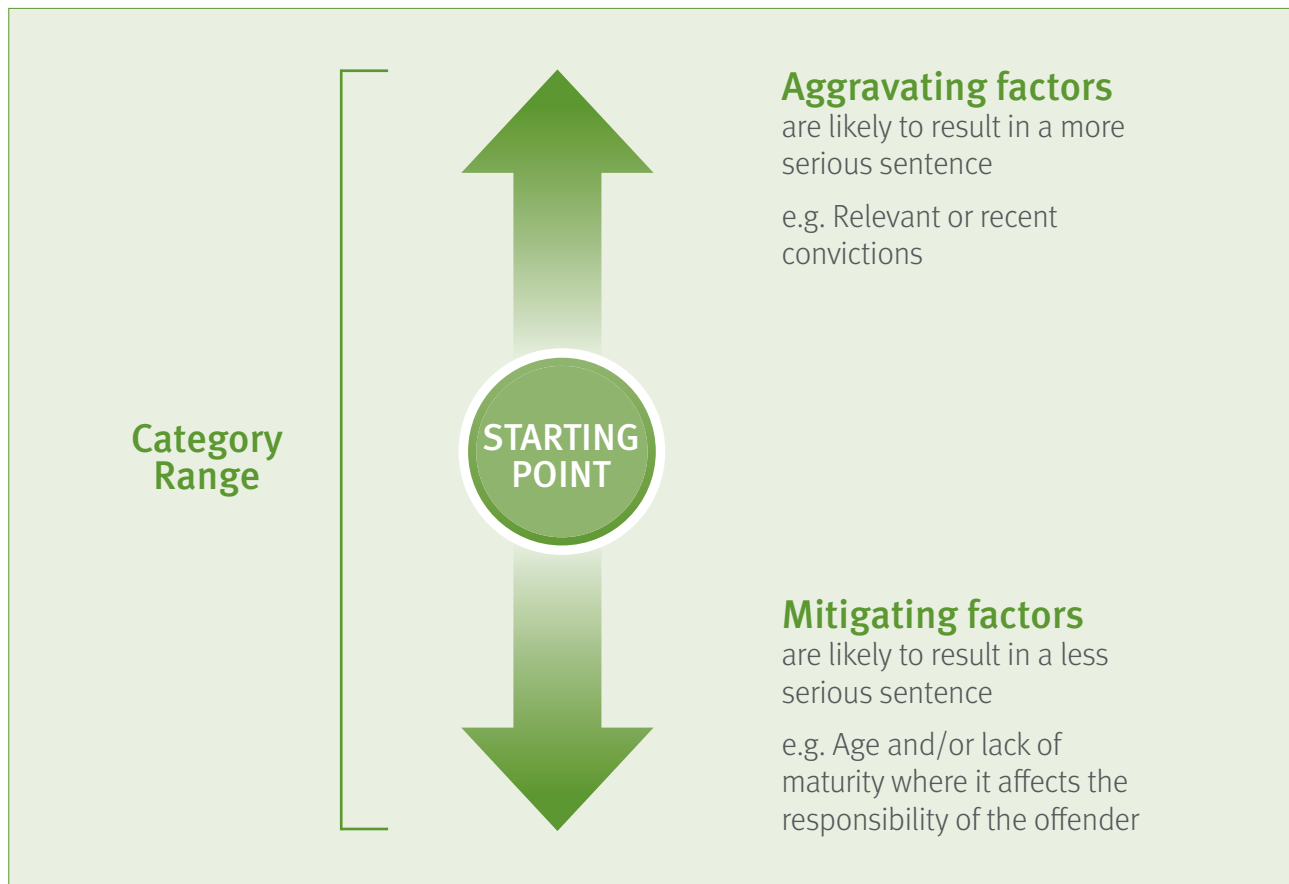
Category Range

STARTING POINT

Aggravating factors
are likely to result in a more serious sentence

e.g. Relevant or recent convictions

Mitigating factors
are likely to result in a less serious sentence

e.g. Age and/or lack of maturity where it affects the responsibility of the offender